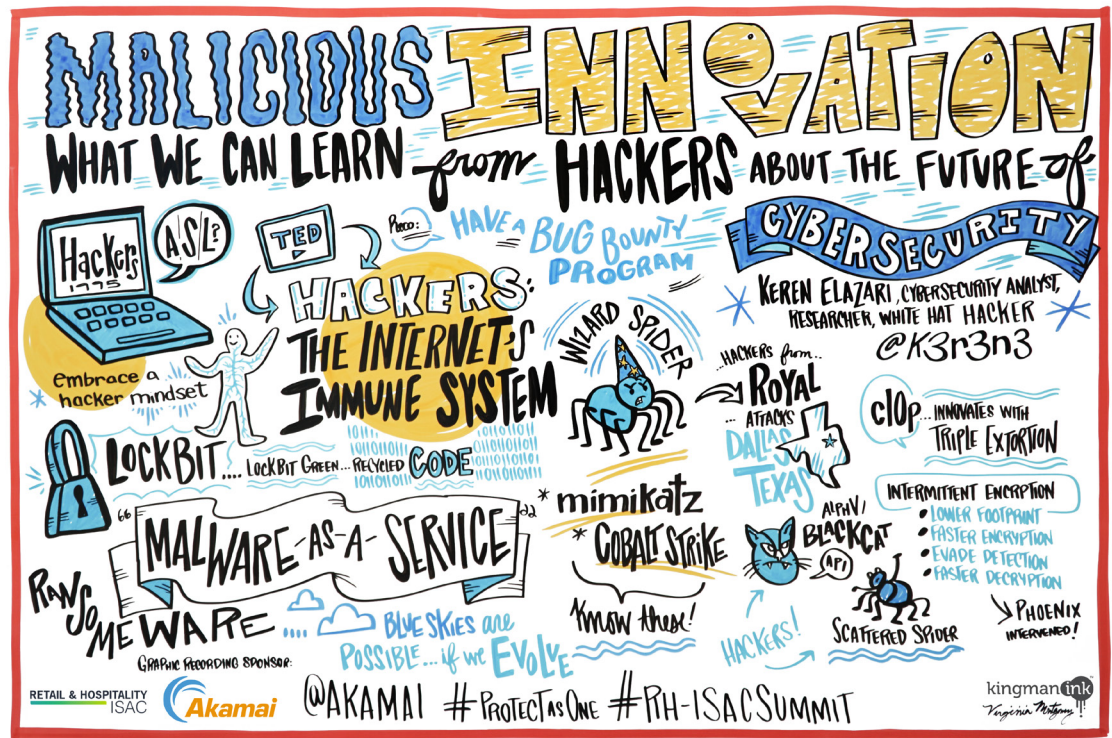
MALICIOUS INNOVATION

WHAT WE CAN LEARN from HACKERS ABOUT THE FUTURE of CYBERSECURITY

KEREN ELAZARI, CYBERSECURITY ANALYST, RESEARCHER, WHITE HAT HACKER

@K3r3n3

Hackers 1995

A/S/L?

TED

Reco: HAVE A BUG BOUNTY PROGRAM

HACKERS: THE INTERNET'S IMMUNE SYSTEM

embrace a hacker mindset

WIZARD SPIDER

HACKERS from... ROYAL ...ATTACKS DALLAS TEXAS

CLOP ...INNOVATES WITH TRIPLE EXTORTION

LOCKBIT.... LOCKBIT GREEN... RECYCLED CODE

"MALWARE-AS-A-SERVICE"

* mimikatz

* COBALT STRIKE

Know these!

ALPHV/ BLACKCAT

API

INTERMITTENT ENCRPTION
• LOWER FOOTPRINT
• FASTER ENCRYPTION
• EVADE DETECTION
• FASTER DECRYPTION

→ PHOENIX INTERVENED!

RANSOMEWARE

BLUE SKIES are POSSIBLE... if we EVOLVE

HACKERS!

SCATTERED SPIDER

GRAPHIC RECORDING SPONSOR:

RETAIL & HOSPITALITY ISAC

Akamai

@AKAMAI #ProtectAsOne #RH-ISACSUMMIT

kingman ink

Virginia Montgomery